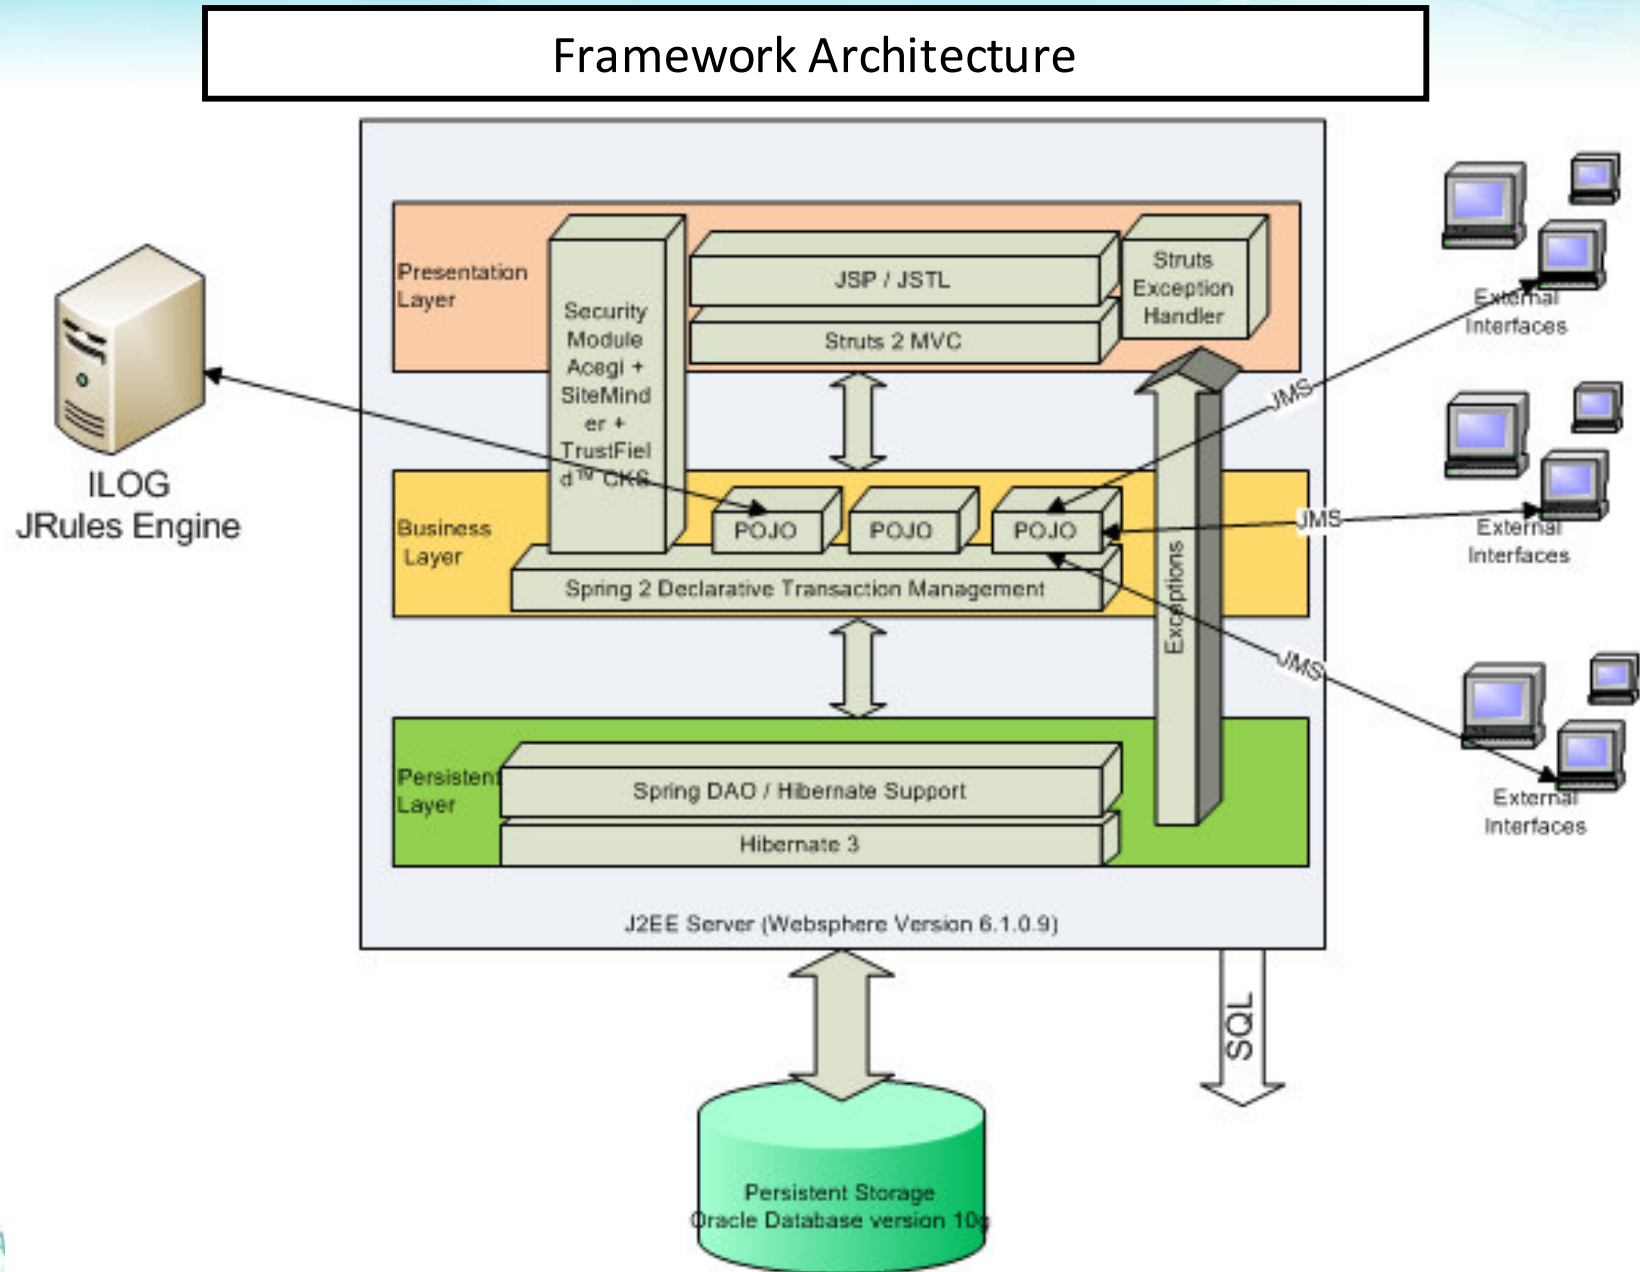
Framework Architecture

ILOG
JRules Engine

Presentation Layer

Security Module Acegi + SiteMinder + TrustField TM CKS

JSP / JSTL

Struts 2 MVC

Struts Exception Handler

Business Layer

POJO

POJO

POJO

Spring 2 Declarative Transaction Management

Exceptions

Persistent Layer

Spring DAO / Hibernate Support

Hibernate 3

J2EE Server (Websphere Version 6.1.0.9)

JMS

JMS

JMS

External Interfaces

External Interfaces

External Interfaces

SQL

Persistent Storage
Oracle Database version 10g